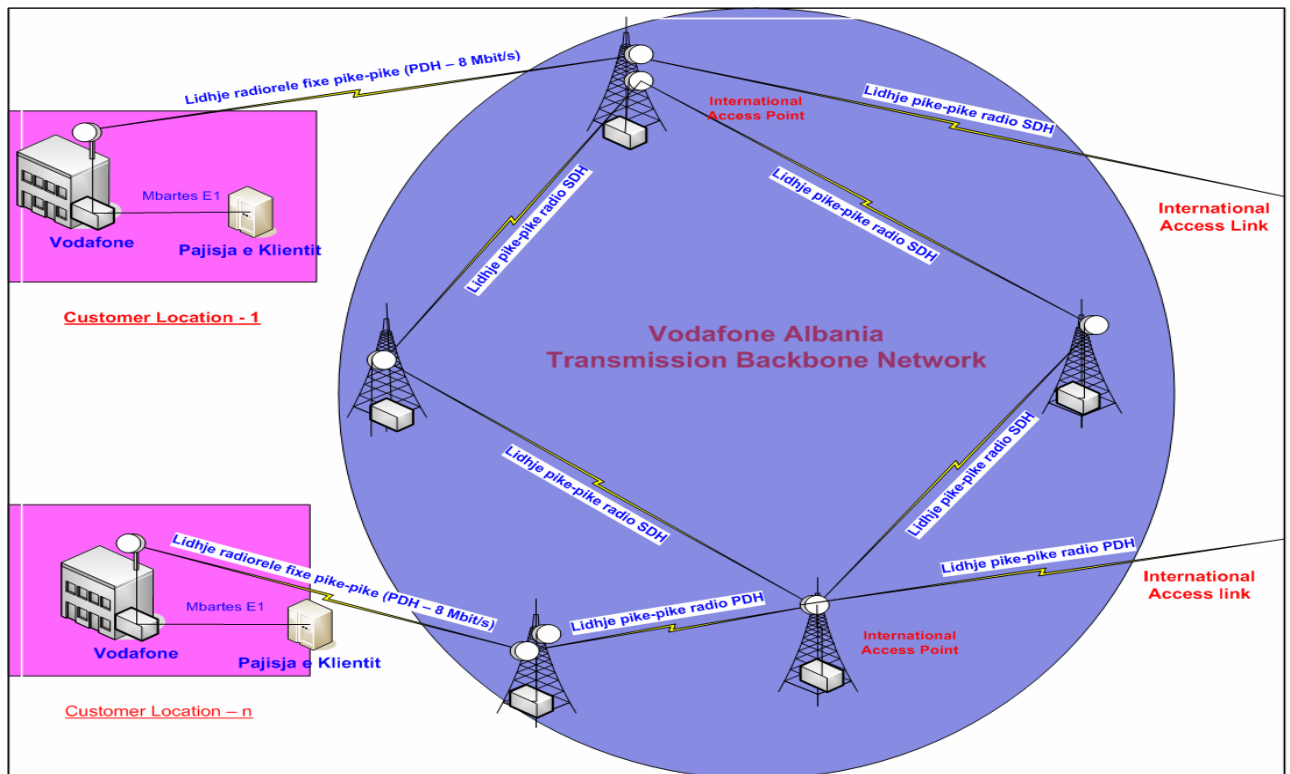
Lidhje radiorele fixe pike-pike (PDH – 8 Mbit/s)

International Access Point

Lidhje pike-pike radio SDH

Mbartes E1

Vodafone

Pajisja e Klientit

Lidhje pike-pike radio SDH

Lidhje pike-pike radio SDH

International Access Link

Customer Location - 1

Vodafone Albania
Transmission Backbone Network

Lidhje pike-pike radio SDH

Lidhje pike-pike radio SDH

Lidhje radiorele fixe pike-pike (PDH – 8 Mbit/s)

Mbartes E1

Vodafone

Pajisja e Klientit

Lidhje pike-pike radio PDH

Lidhje pike-pike radio PDH

International Access link

International Access Point

Customer Location – n